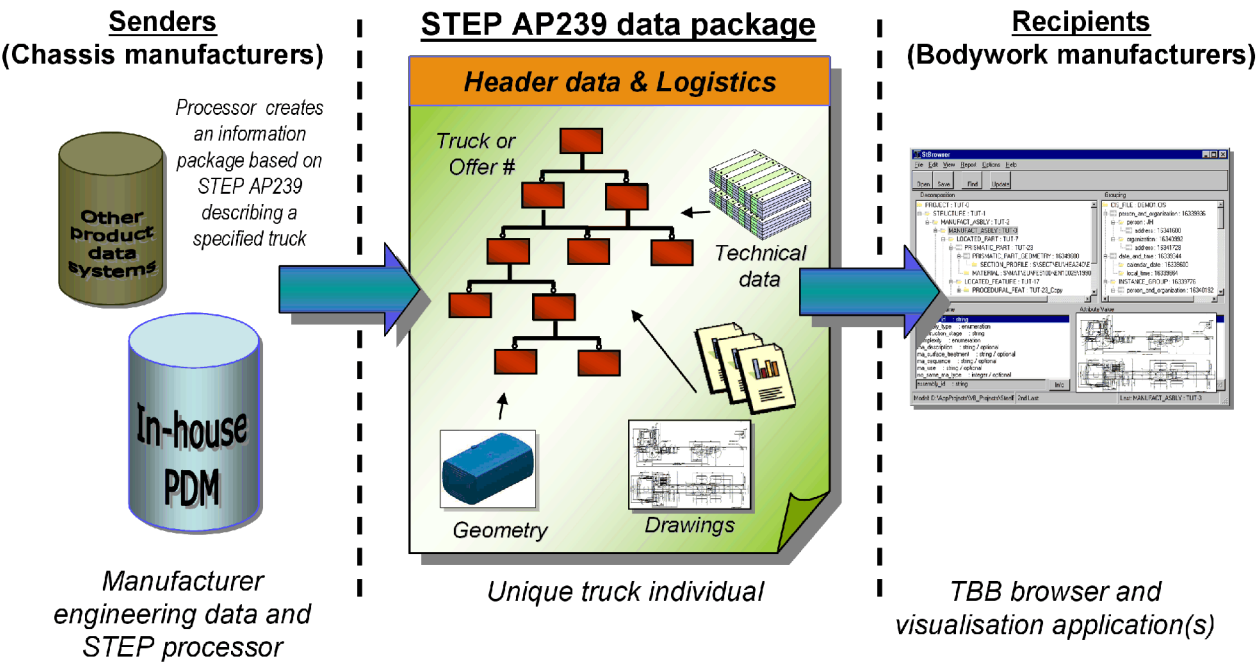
Senders
(Chassis manufacturers)

Processor creates an information package based on STEP AP239 describing a specified truck

Other product data systems

In-house PDM

Manufacturer engineering data and STEP processor

STEP AP239 data package

Header data & Logistics

Truck or Offer #

Technical data

Geometry

Drawings

Unique truck individual

Recipients
(Bodywork manufacturers)

StBrowser

File Edit View Report Options Help

Open Save Find Update

PROJECT : TUT-0
STEELCRUSE : TUT-1
MANUFACT_ASBLY : TUT-2
MANUFACT_ASBLY : TUT-3
LOCATED_PART : TUT-7
PRISMATIC_PART : TUT-23
PRISMATIC_PART_GEOMETRY : 16349600
SECTION_PROFILE
MATERIAL
LOCATED_FEATURE : TUT-17
PROCEDURAL_FEAT : TUT-23_Copy

CIS_FILE : DEMO1.CIS
person_and_organisation : 16339936
person : JH
address : 16341600
organisation : 16340992
address : 16341728
date_and_time : 16339544
calendar_date : 16339600
local_time : 16339984
INSTANCE_GROUP : 16339776
person_and_organisation : 16340192

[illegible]

Attribute Value

Model: D:\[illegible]

User: MANUFACT_ASBLY : TUT-3

TBB browser and visualisation application(s)